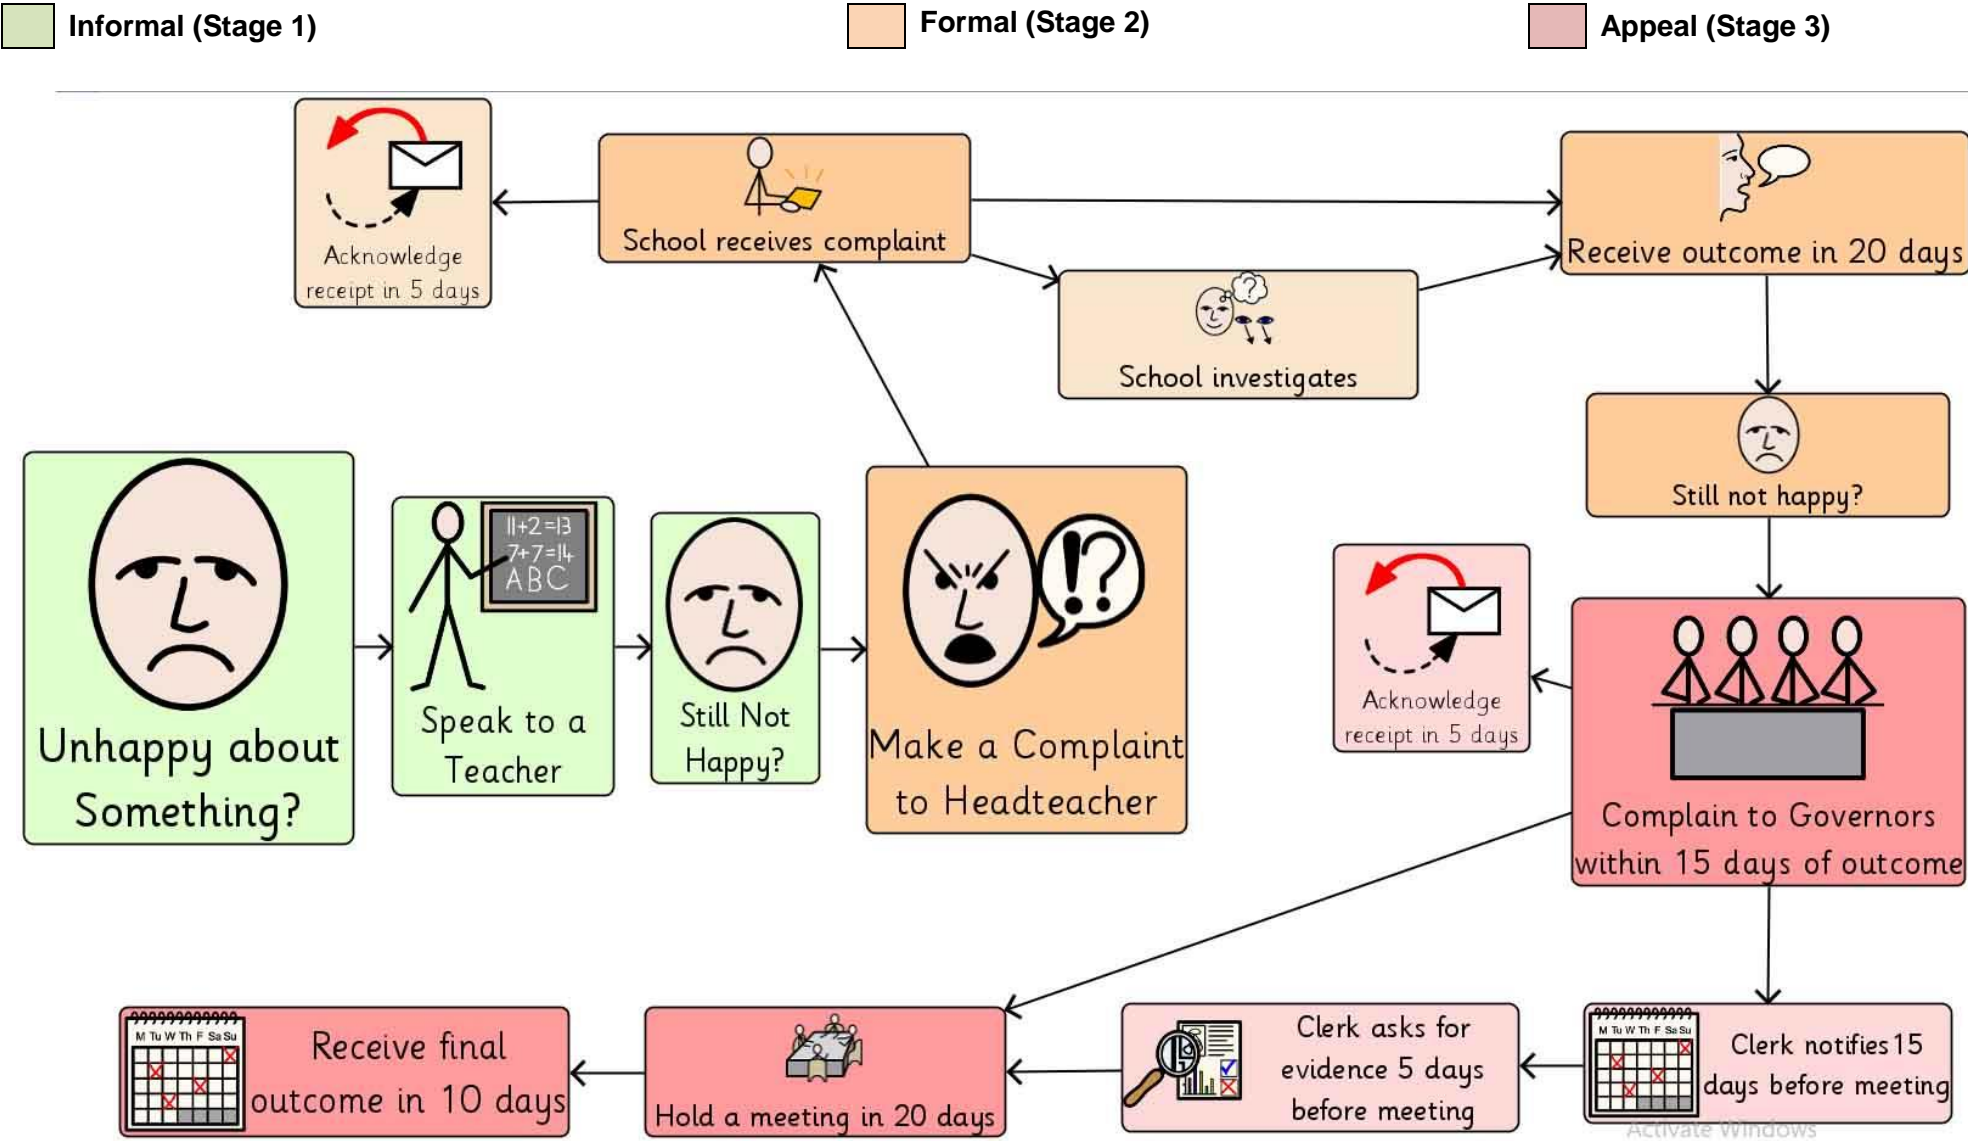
Informal (Stage 1)

Formal (Stage 2)

Appeal (Stage 3)

Acknowledge receipt in 5 days

School receives complaint

Receive outcome in 20 days

School investigates

Still not happy?

Unhappy about Something?

11+2=13
7+7=14
ABC

Speak to a Teacher

Still Not Happy?

Make a Complaint to Headteacher

Acknowledge receipt in 5 days

Complain to Governors within 15 days of outcome

M Tu W Th F Sa Su

Receive final outcome in 10 days

Hold a meeting in 20 days

Clerk asks for evidence 5 days before meeting

M Tu W Th F Sa Su

Clerk notifies 15 days before meeting

Activate Windows